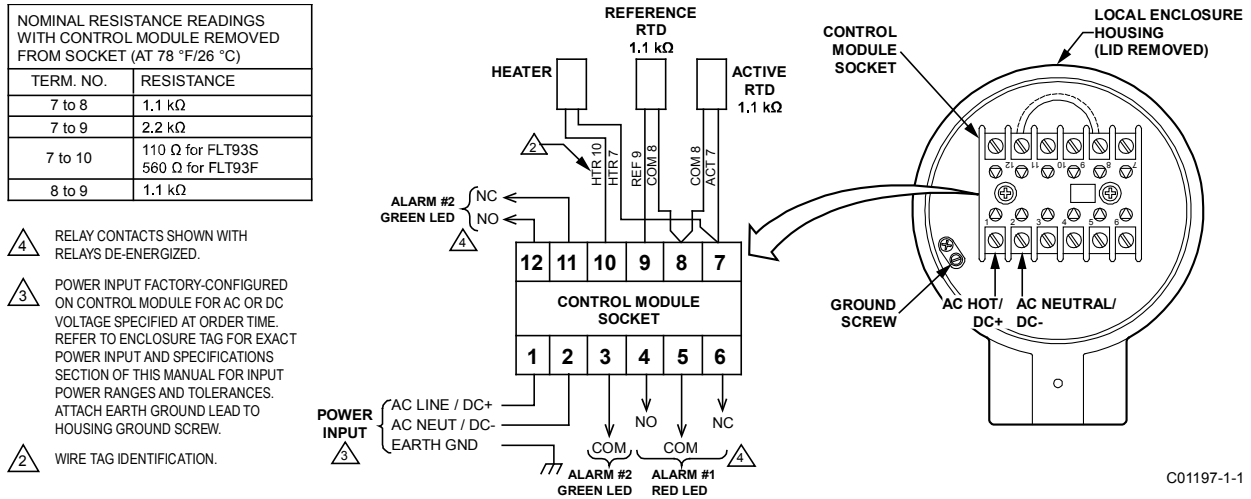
NOMINAL RESISTANCE READINGS WITH CONTROL MODULE REMOVED FROM SOCKET (AT 78 °F/26 °C)

| TERM. NO. | RESISTANCE |
|---|---|
| 7 to 8 | 1.1 kΩ |
| 7 to 9 | 2.2 kΩ |
| 7 to 10 | 110 Ω for FLT93S<br>560 Ω for FLT93F |
| 8 to 9 | 1.1 kΩ |

4 RELAY CONTACTS SHOWN WITH RELAYS DE-ENERGIZED.

3 POWER INPUT FACTORY-CONFIGURED ON CONTROL MODULE FOR AC OR DC VOLTAGE SPECIFIED AT ORDER TIME. REFER TO ENCLOSURE TAG FOR EXACT POWER INPUT AND SPECIFICATIONS SECTION OF THIS MANUAL FOR INPUT POWER RANGES AND TOLERANCES. ATTACH EARTH GROUND LEAD TO HOUSING GROUND SCREW.

2 WIRE TAG IDENTIFICATION.

REFERENCE RTD 1.1 kΩ

HEATER

ACTIVE RTD 1.1 kΩ

2

HTR 10 HTR 7 REF 9 COM 8 COM 8 ACT 7

ALARM #2 GREEN LED

NC
NO

4

12 11 10 9 8 7

CONTROL MODULE SOCKET

1 2 3 4 5 6

POWER INPUT 3

AC LINE / DC+
AC NEUT / DC-
EARTH GND

COM
NO
COM
NC

ALARM #2 GREEN LED
ALARM #1 RED LED

4

CONTROL MODULE SOCKET

LOCAL ENCLOSURE HOUSING (LID REMOVED)

12 11 10 9 8 7
1 2 3 4 5 6

GROUND SCREW

AC HOT/ DC+

AC NEUTRAL/ DC-

C01197-1-1